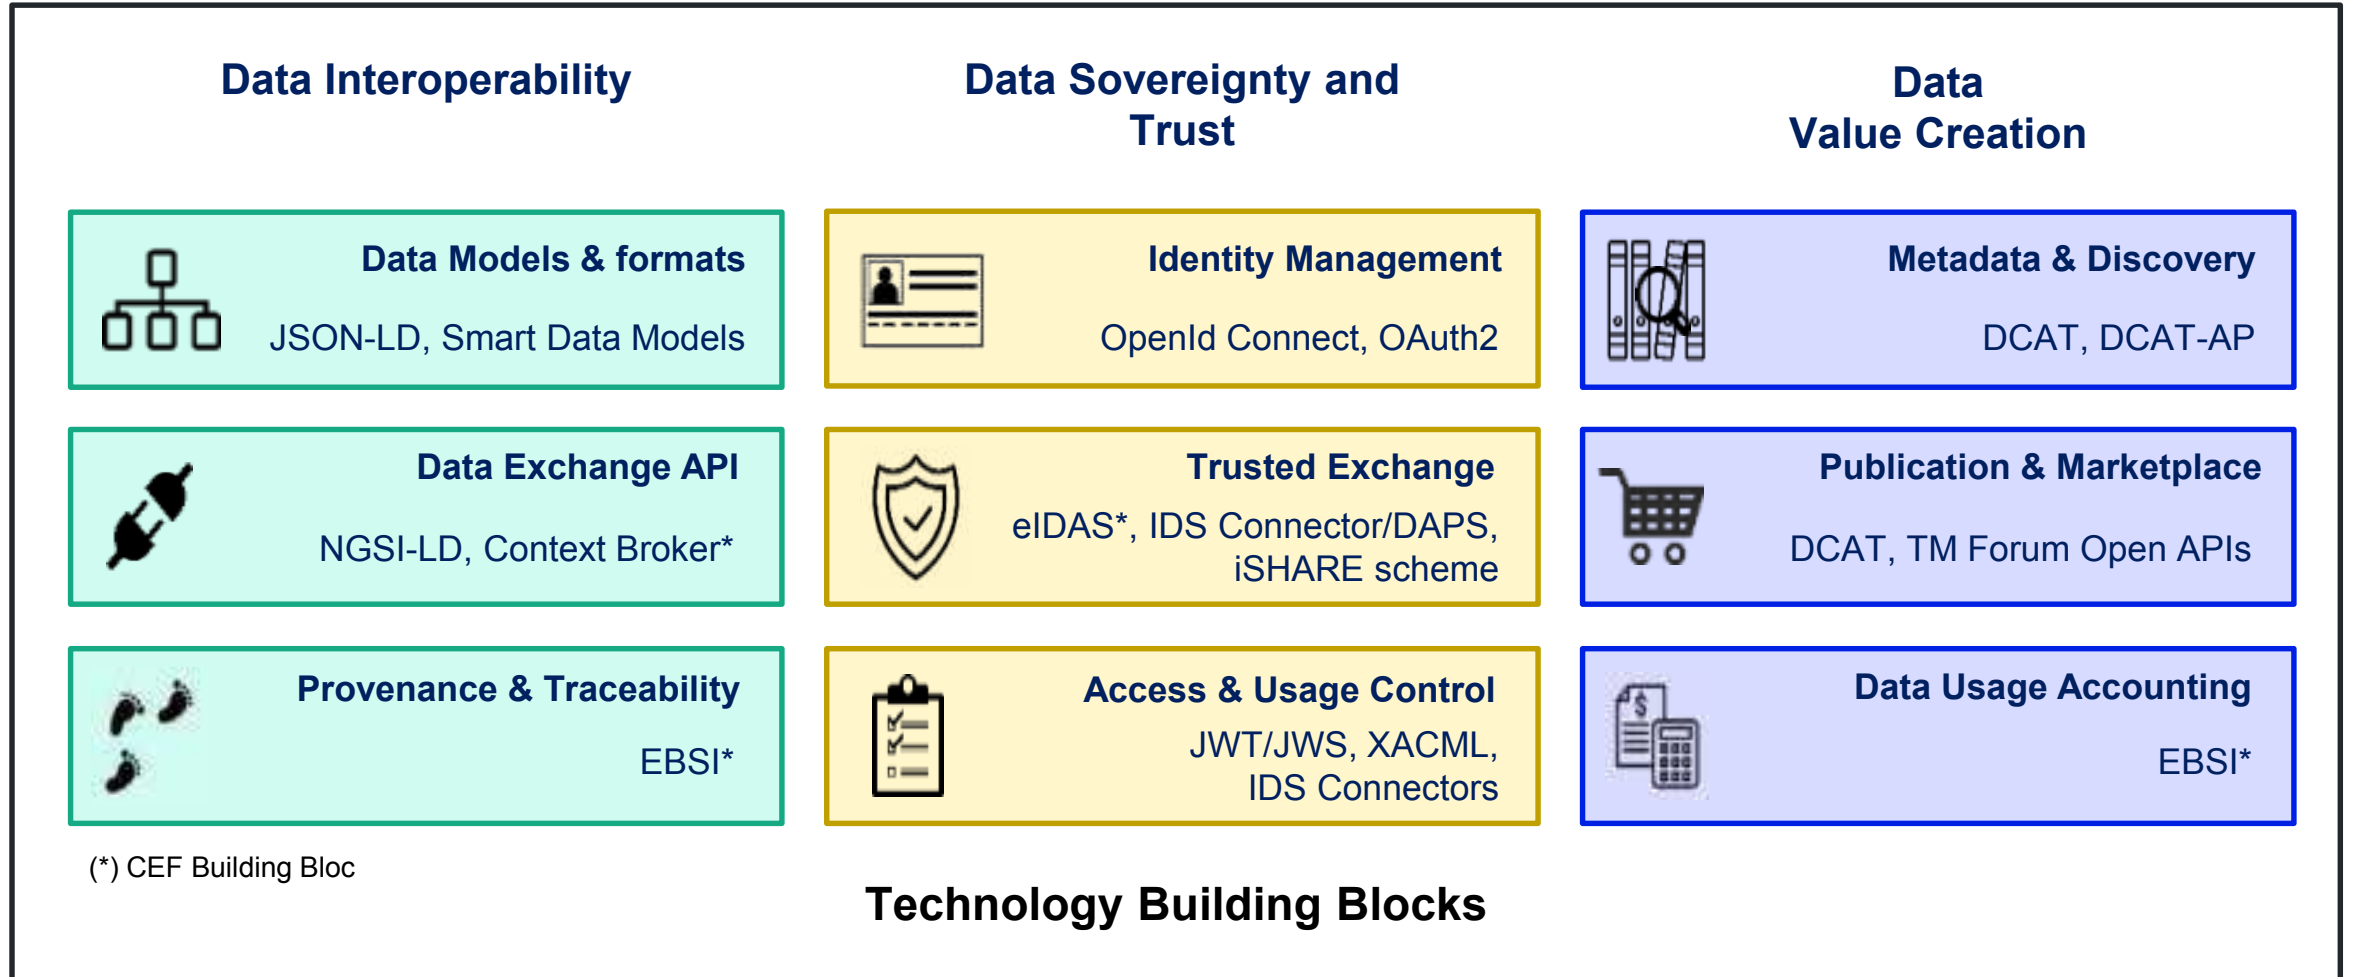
Data Interoperability

Data Models & formats
JSON-LD, Smart Data Models

Data Exchange API
NGSI-LD, Context Broker*

Provenance & Traceability
EBSI*

Data Sovereignty and Trust

Identity Management
OpenId Connect, OAuth2

Trusted Exchange
eIDAS*, IDS Connector/DAPS, iSHARE scheme

Access & Usage Control
JWT/JWS, XACML, IDS Connectors

Data Value Creation

Metadata & Discovery
DCAT, DCAT-AP

Publication & Marketplace
DCAT, TM Forum Open APIs

Data Usage Accounting
EBSI*

(*) CEF Building Bloc

Technology Building Blocks